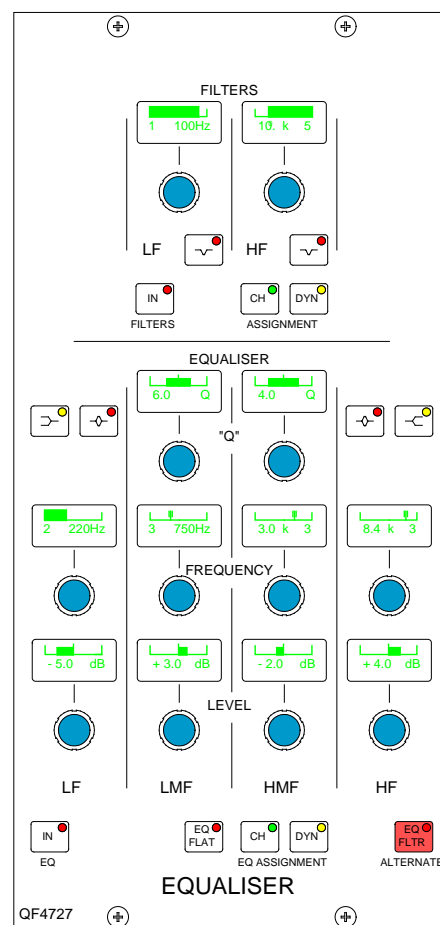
FILTERS

1 100Hz

10. k 5

LF

HF

IN

FILTERS

CH

DYN

ASSIGNMENT

EQUALISER

6.0 Q

4.0 Q

"Q"

2 220Hz

3 750Hz

3.0 k 3

8.4 k 3

FREQUENCY

- 5.0 dB

+ 3.0 dB

- 2.0 dB

+ 4.0 dB

LEVEL

LF

LMF

HMF

HF

IN

EQ

EQ FLAT

CH

DYN

EQ ASSIGNMENT

EQ FLTR

ALTERNATE

EQUALISER

QF4727